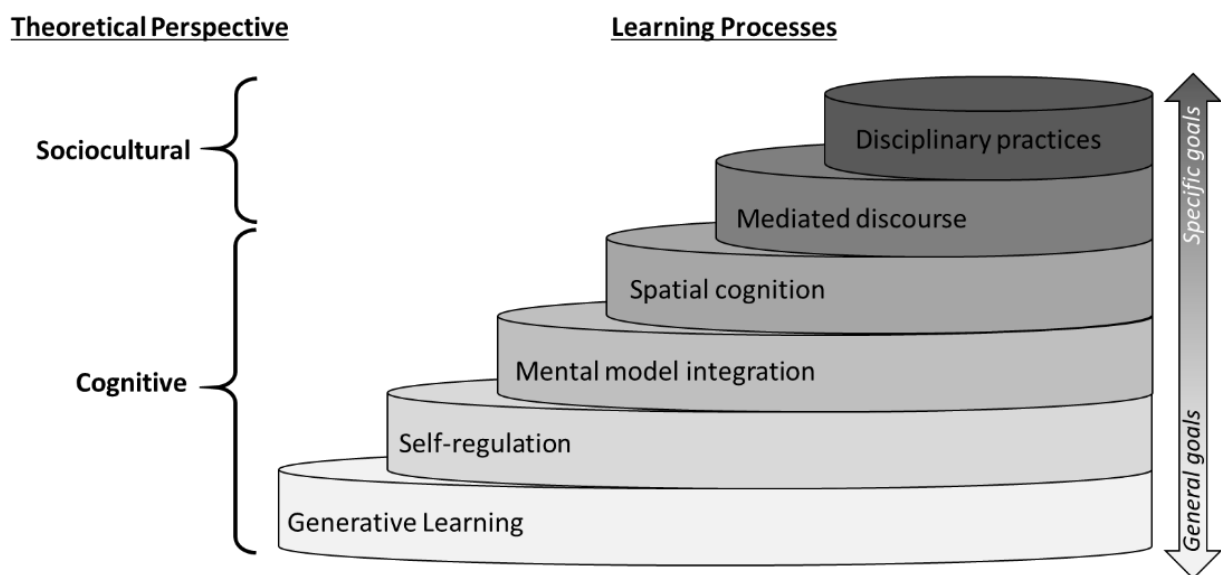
Theoretical Perspective

Learning Processes

Sociocultural

Cognitive

Disciplinary practices

Mediated discourse

Spatial cognition

Mental model integration

Self-regulation

Generative Learning

Specific goals

General goals